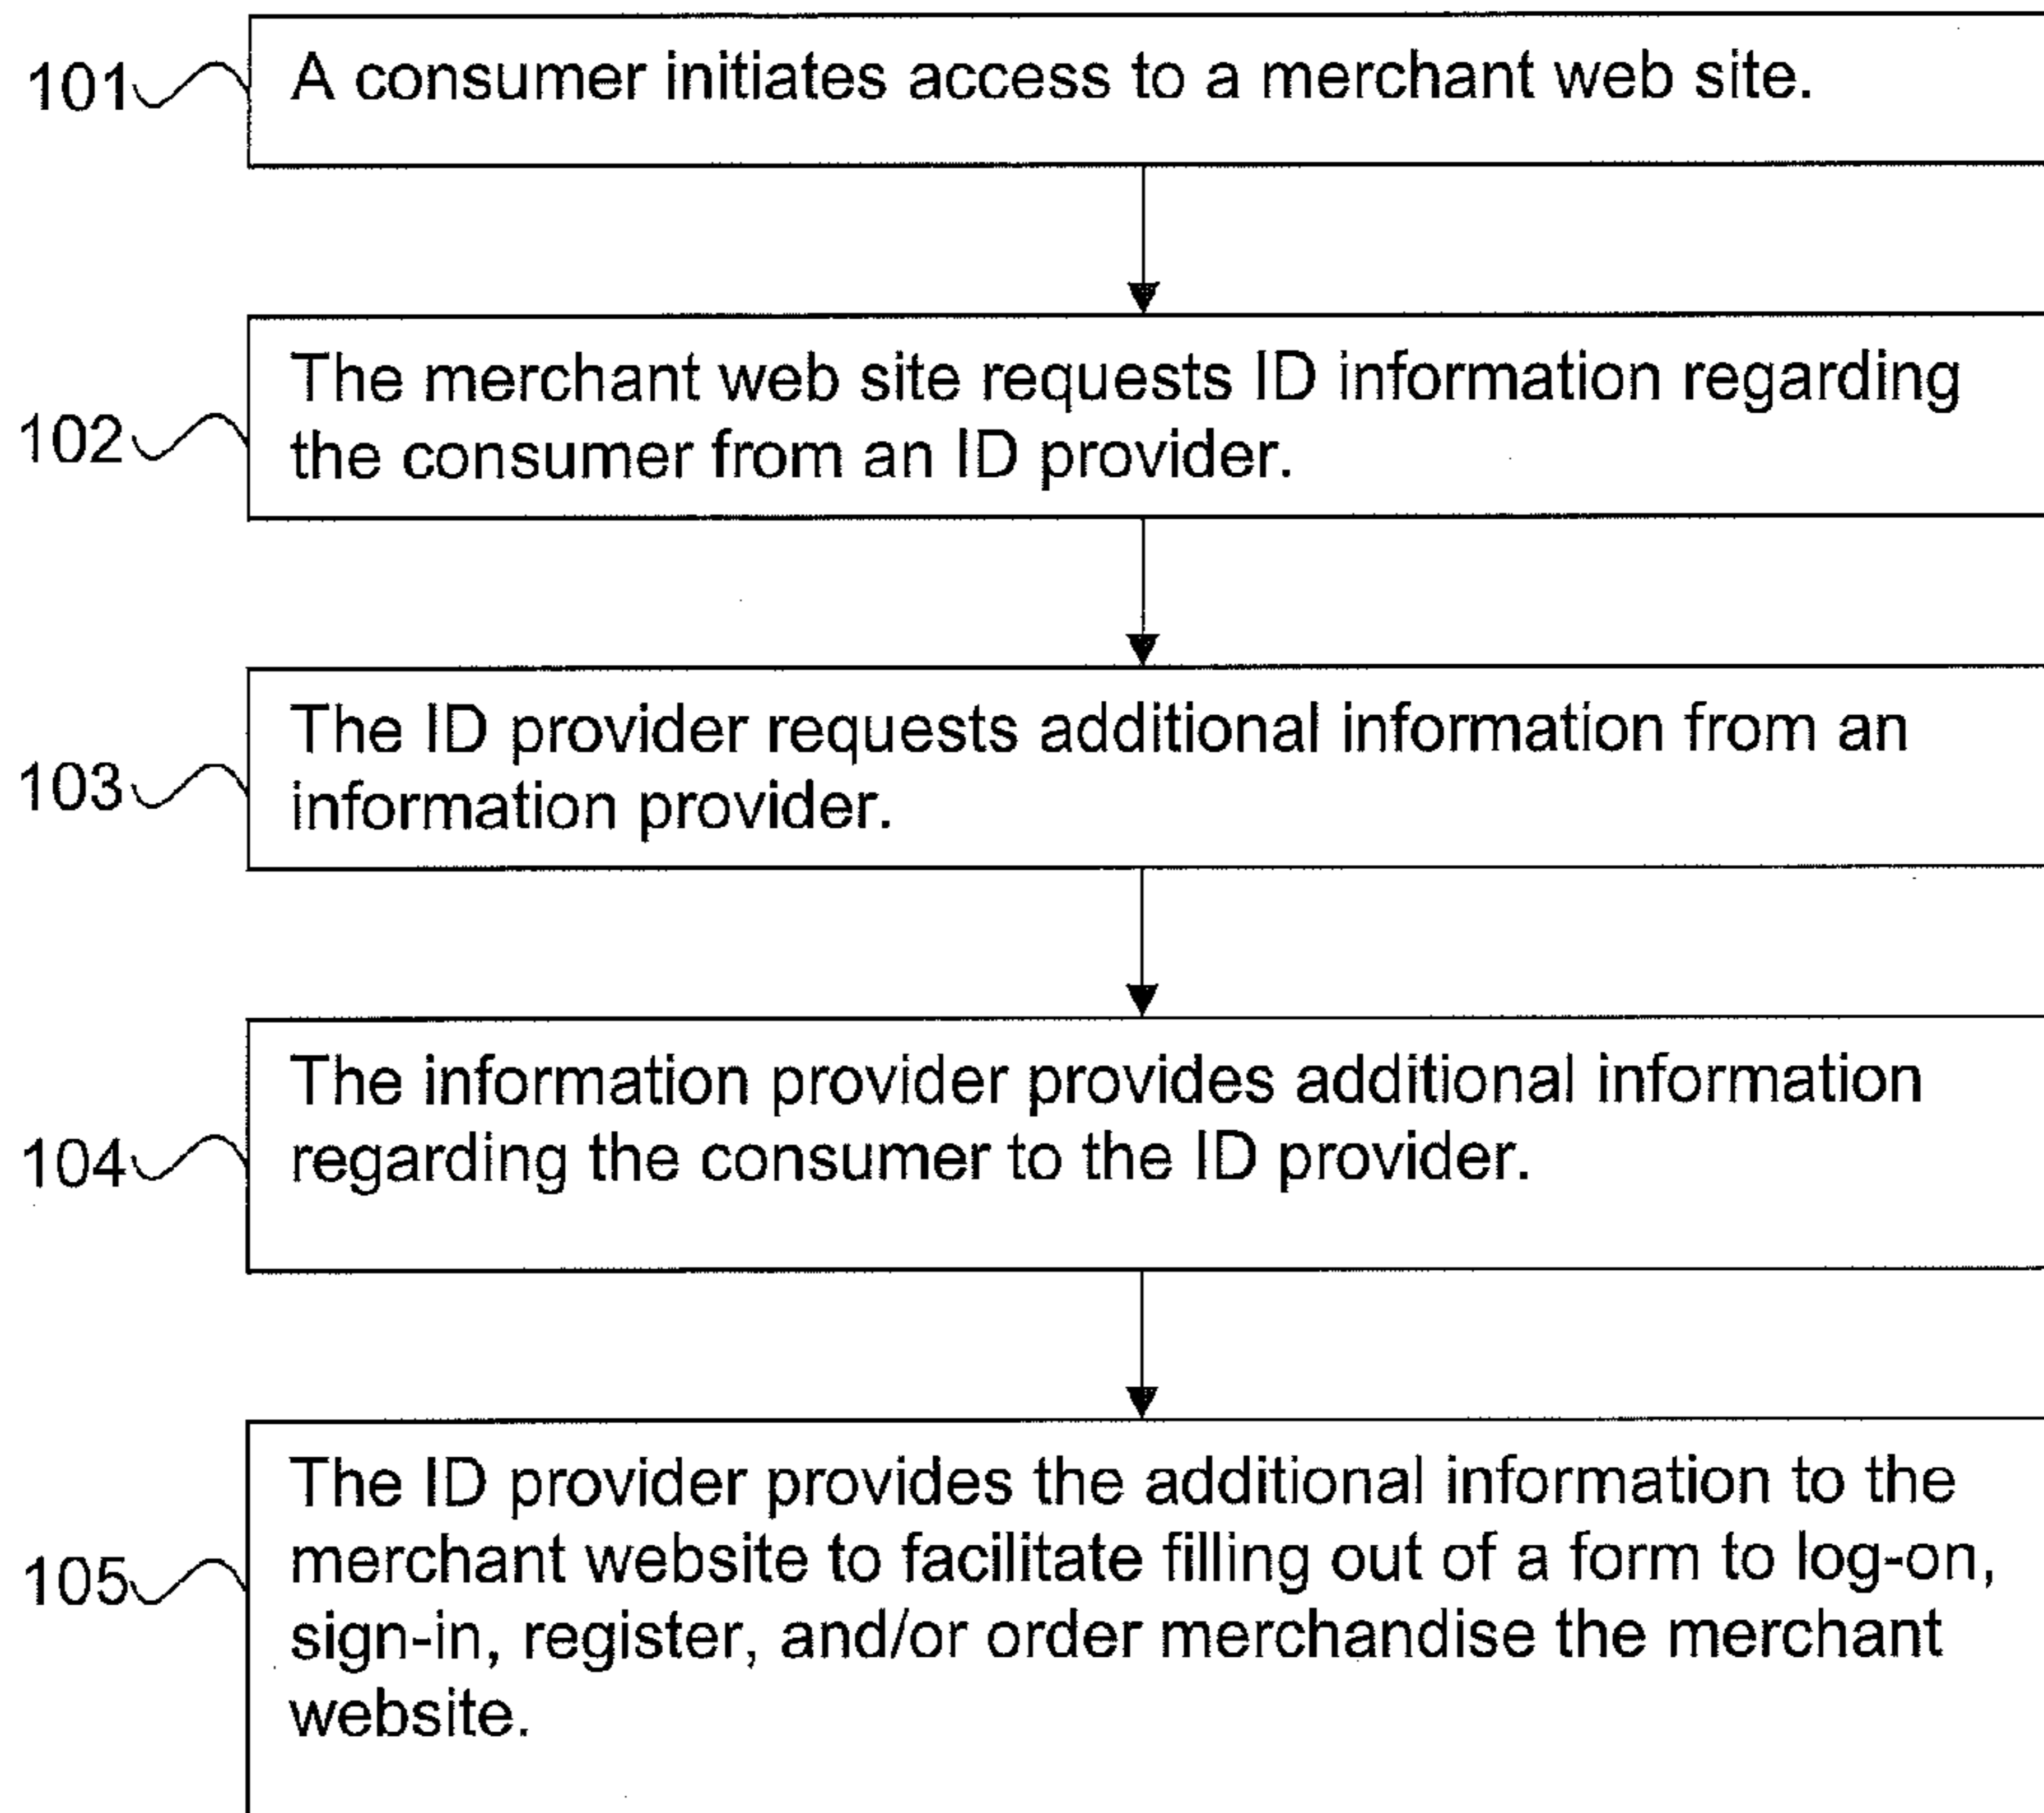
101 A consumer initiates access to a merchant web site.

102 The merchant web site requests ID information regarding the consumer from an ID provider.

103 The ID provider requests additional information from an information provider.

104 The information provider provides additional information regarding the consumer to the ID provider.

105 The ID provider provides the additional information to the merchant website to facilitate filling out of a form to log-on, sign-in, register, and/or order merchandise the merchant website.